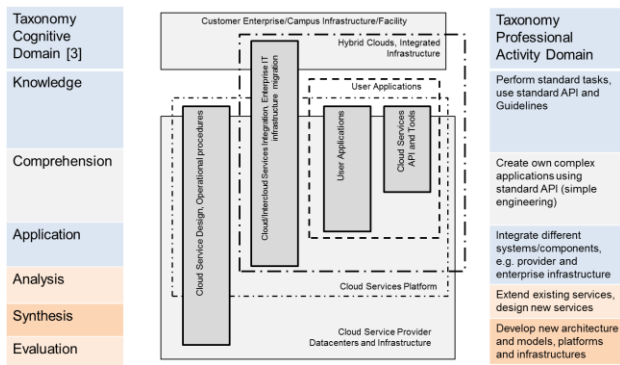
Taxonomy Cognitive Domain [3]

Knowledge

Comprehension

Application

Analysis

Synthesis

Evaluation

Customer Enterprise/Campus Infrastructure/Facility

Hybrid Clouds, Integrated Infrastructure

Cloud/Intercloud Services Integration, Enterprise IT infrastructure migration

User Applications

User Applications

Cloud Services API and Tools

Cloud Service Design, Operational procedures

Cloud Services Platform

Cloud Service Provider Datacenters and Infrastructure

Taxonomy Professional Activity Domain

Perform standard tasks, use standard API and Guidelines

Create own complex applications using standard API (simple engineering)

Integrate different systems/components, e.g. provider and enterprise infrastructure

Extend existing services, design new services

Develop new architecture and models, platforms and infrastructures